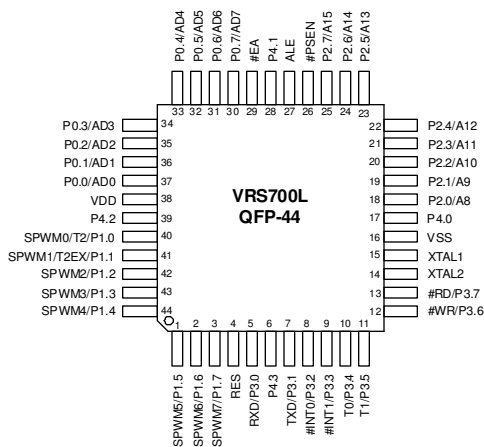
P0.4/AD4
P0.5/AD5
P0.6/AD6
P0.7/AD7
#EA
P4.1
ALE
#PSEN
P2.7/A15
P2.6/A14
P2.5/A13

33 32 31 30 29 28 27 26 25 24 23

P0.3/AD3 34
P0.2/AD2 35
P0.1/AD1 36
P0.0/AD0 37
VDD 38
P4.2 39
SPWM0/T2/P1.0 40
SPWM1/T2EX/P1.1 41
SPWM2/P1.2 42
SPWM3/P1.3 43
SPWM4/P1.4 44

VRS700L
QFP-44

22 P2.4/A12
21 P2.3/A11
20 P2.2/A10
19 P2.1/A9
18 P2.0/A8
17 P4.0
16 VSS
15 XTAL1
14 XTAL2
13 #RD/P3.7
12 #WR/P3.6

1 2 3 4 5 6 7 8 9 10 11

SPWM5/P1.5
SPWM6/P1.6
SPWM7/P1.7
RES
RXD/P3.0
P4.3
TXD/P3.1
#INT0/P3.2
#INT1/P3.3
T0/P3.4
T1/P3.5